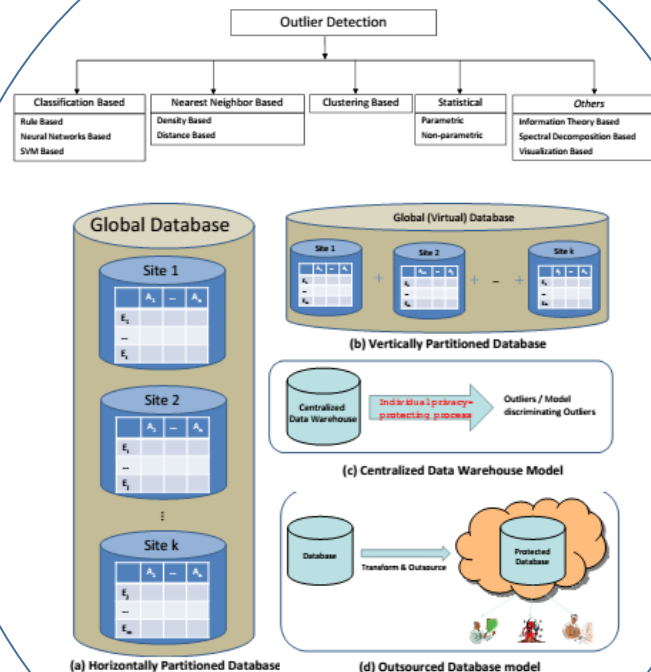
Outlier Detection

Classification Based
Rule Based
Neural Networks Based
SVM Based

Nearest Neighbor Based
Density Based
Distance Based

Clustering Based

Statistical
Parametric
Non-parametric

Others
Information Theory Based
Spectral Decomposition Based
Visualization Based

Global Database

Site 1
$A_1$ – $A_n$
$E_1$
–
$E_i$

Site 2
$A_1$ – $A_n$
$E_i$
–
$E_j$

⋮

Site k
$A_1$ – $A_n$
$E_j$
–
$E_m$

(a) Horizontally Partitioned Database

Global (Virtual) Database

Site 1
$E_1$
–
$E_m$

Site 2
$E_1$
–
$E_m$

Site k
$E_1$
–
$E_m$

+ + – +

(b) Vertically Partitioned Database

Centralized Data Warehouse

Individual privacy-protecting process

Outliers / Model discriminating Outliers

(c) Centralized Data Warehouse Model

Database

Transform & Outsource

Protected Database

(d) Outsourced Database model